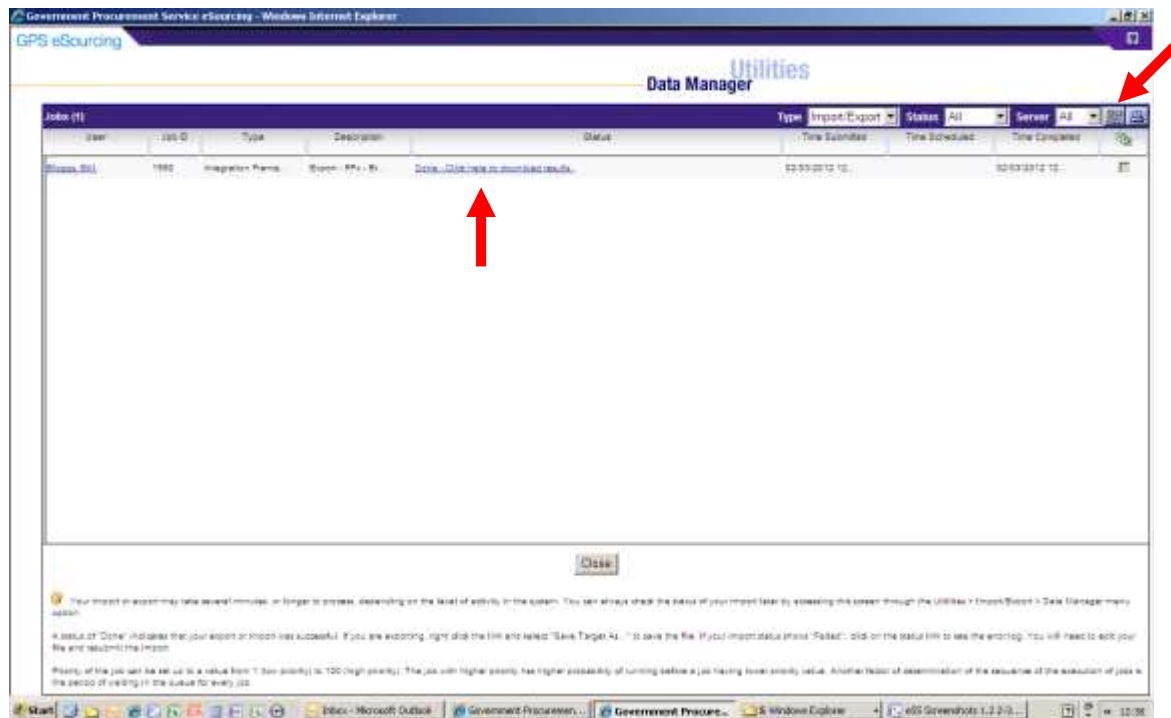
Government Procurement Service eSourcing - Windows Internet Explorer

GPS eSourcing

Utilities
Data Manager

Jobs (1)

Type Import/Export Status All Server All

| User | Job ID | Type | Description | Status | Time Submitted | Time Scheduled | Time Completed |  |
|---|---|---|---|---|---|---|---|---|
| Blogg, Bill | 1560 | Integration Frame... | Export - RFx - Bi... | Done - Click here to download results. | 02/03/2012 12:... |  | 02/03/2012 12:... |  |

Close

Your import or export may take several minutes, or longer to process, depending on the level of activity in the system. You can always check the status of your import later by accessing this screen through the Utilities > Import/Export > Data Manager menu option.

A status of "Done" indicates that your export or import was successful. If you are exporting, right click the link and select "Save Target As..." to save the file. If your import status shows "Failed", click on the status link to see the error log. You will need to edit your file and resubmit the import.

Priority of the job can be set up to a value from 1 (low priority) to 100 (high priority). The job with higher priority has higher possibility of running before a job having lower priority value. Another factor of determination of the sequence of the execution of jobs is the period of waiting in the queue for every job.

Start | Inbox - Microsoft Outlook | Government Procurem... | Government Procure... | 5 Windows Explorer | eSS Screenshots 1.2.2-3... | 12:38